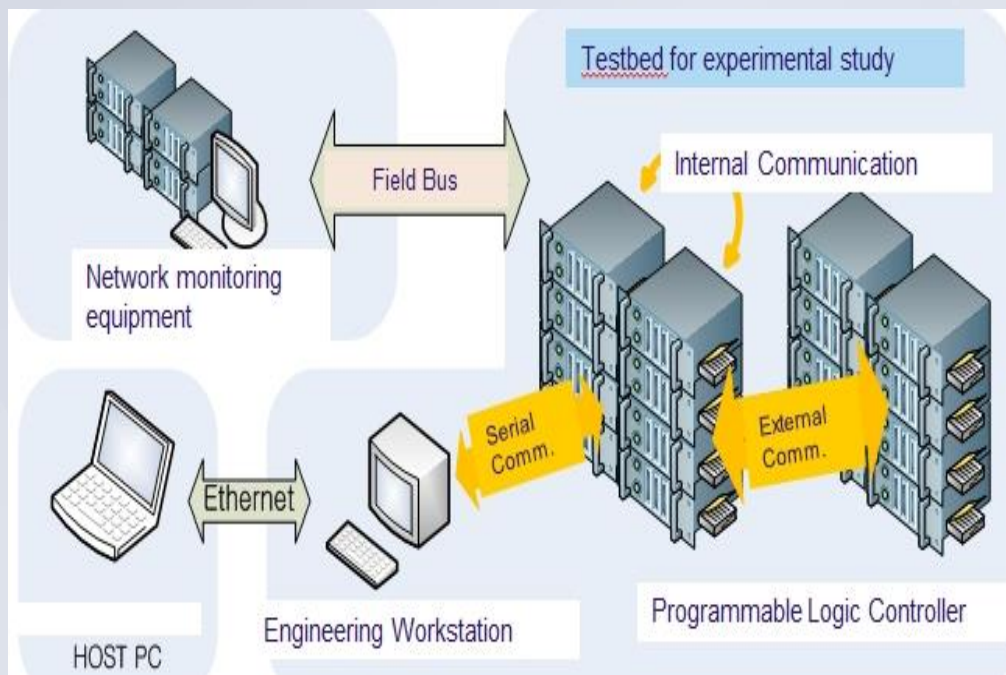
Testbed for experimental study

Field Bus

Internal Communication

Network monitoring equipment

Serial Comm.

External Comm.

Ethernet

Programmable Logic Controller

Engineering Workstation

HOST PC